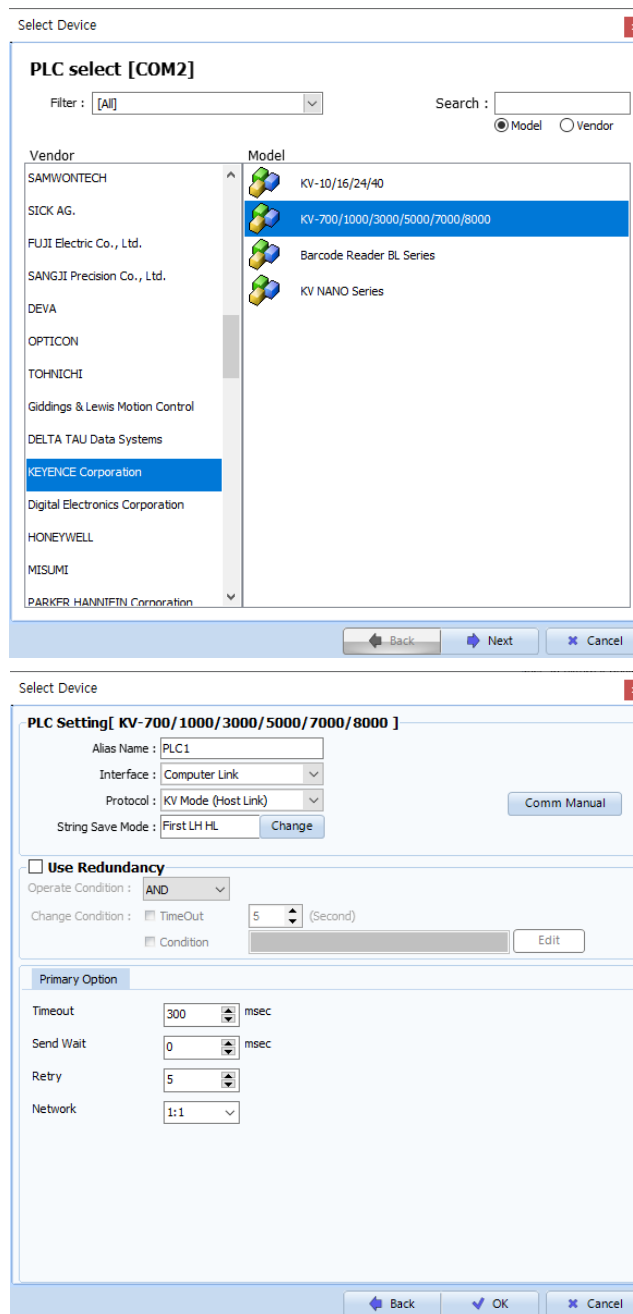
Select Device

PLC select [COM2]

Filter : [All]

Search :

Model Vendor

Vendor

SAMWONTECH

SICK AG.

FUJI Electric Co., Ltd.

SANGJI Precision Co., Ltd.

DEVA

OPTICON

TOHNICHI

Giddings & Lewis Motion Control

DELTA TAU Data Systems

KEYENCE Corporation

Digital Electronics Corporation

HONEYWELL

MISUMI

PARKER HANNIFIN Corporation

Model

KV-10/16/24/40

KV-700/1000/3000/5000/7000/8000

Barcode Reader BL Series

KV NANO Series

Back

Next

Cancel

Select Device

PLC Setting[ KV-700/1000/3000/5000/7000/8000 ]

Alias Name : PLC1

Interface : Computer Link

Protocol : KV Mode (Host Link)

String Save Mode : First LH HL

Change

Comm Manual

Use Redundancy

Operate Condition : AND

Change Condition : TimeOut 5 (Second)

Condition

Edit

Primary Option

Timeout 300 msec

Send Wait 0 msec

Retry 5

Network 1:1

Back

OK

Cancel